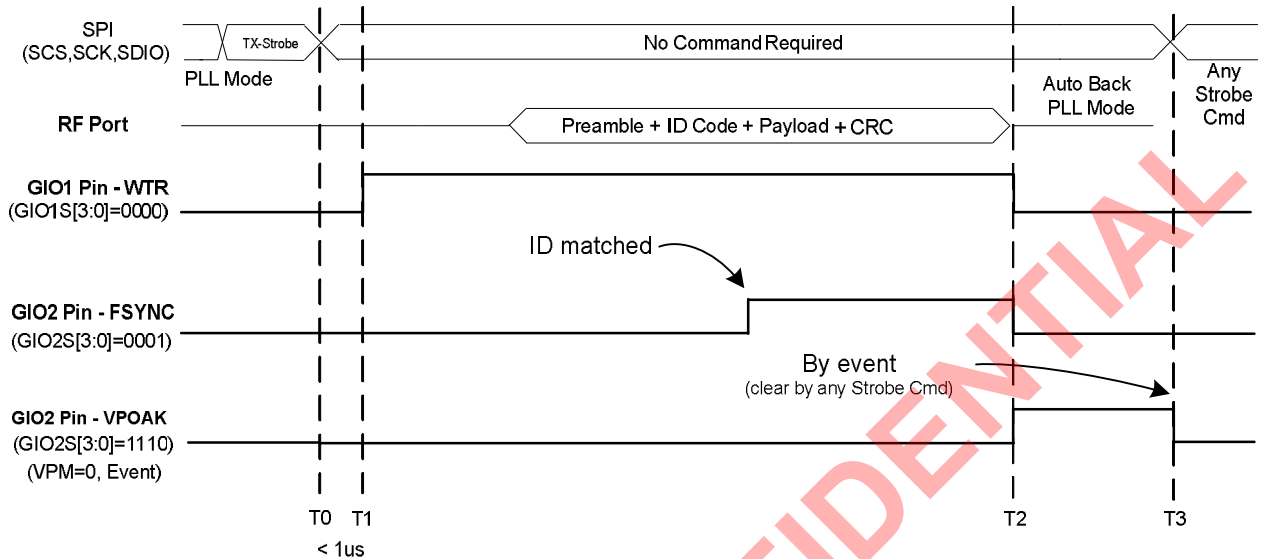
SPI
(SCS,SCK,SDIO)

TX-Strobe

No Command Required

PLL Mode

Auto Back PLL Mode

Any Strobe Cmd

RF Port

Preamble + ID Code + Payload + CRC

GIO1 Pin - WTR
(GIO1S[3:0]=0000)

ID matched

GIO2 Pin - FSYNC
(GIO2S[3:0]=0001)

By event
(clear by any Strobe Cmd)

GIO2 Pin - VPOAK
(GIO2S[3:0]=1110)
(VPM=0, Event)

T0 T1 T2 T3

< 1us

CONFIDENTIAL